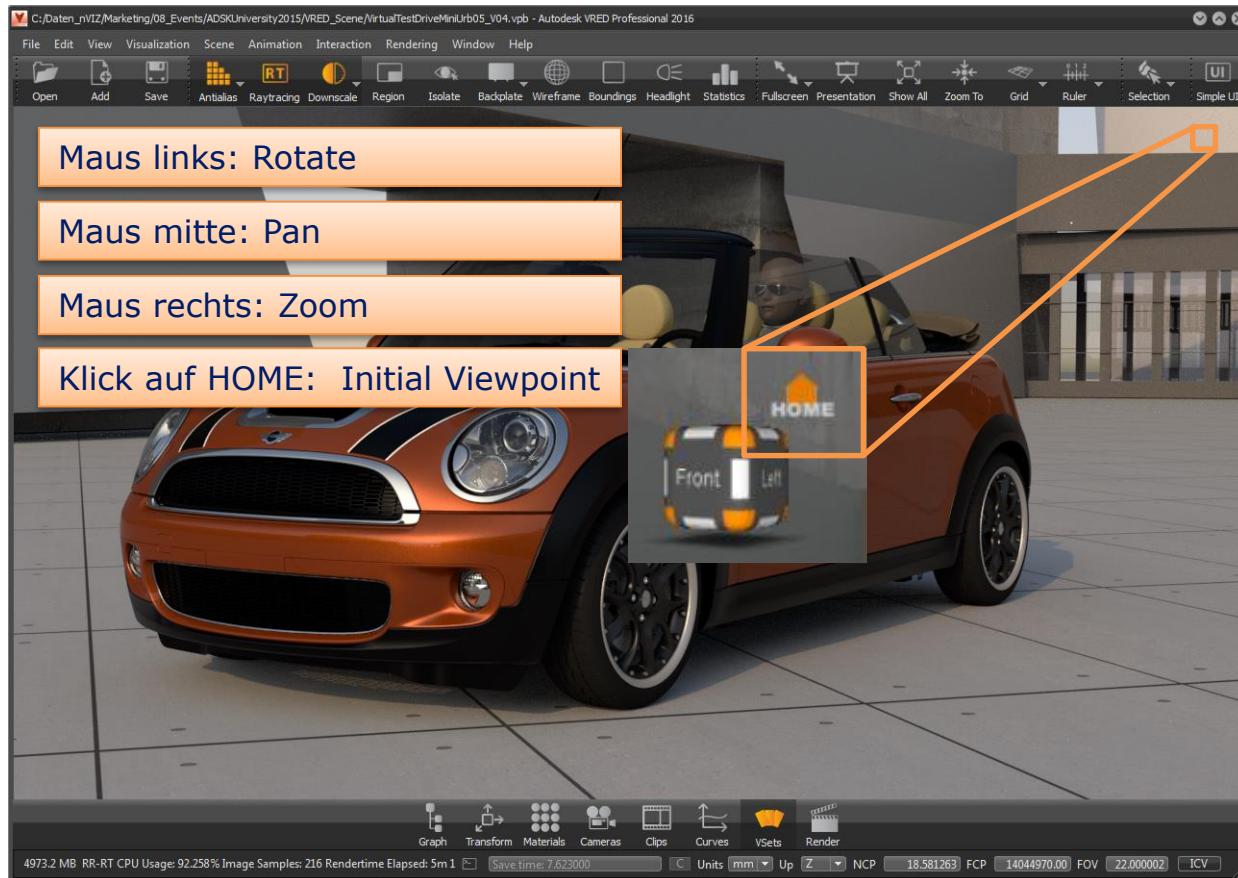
C:/Daten_nVIZ/Marketing/08_Events/ADSKUniversity2015/VRED_Scene/VirtualTestDriveMiniUrb05_V04.vpb - Autodesk VRED Professional 2016

File Edit View Visualization Scene Animation Interaction Rendering Window Help

Open Add Save Antialias Raytracing Downscale Region Isolate Backplate Wireframe Boundings Headlight Statistics Fullscreen Presentation Show All Zoom To Grid Ruler Selection Simple UI

Maus links: Rotate

Maus mitte: Pan

Maus rechts: Zoom

Klick auf HOME: Initial Viewpoint

HOME

Front Left

Graph Transform Materials Cameras Clips Curves VSets Render

4973.2 MB RR-RT CPU Usage: 92.258% Image Samples: 216 Rendertime Elapsed: 5m 1 Save time: 7.623000 C Units mm Up Z NCP 18.581263 FCP 14044970.00 FOV 22.000002 ICV